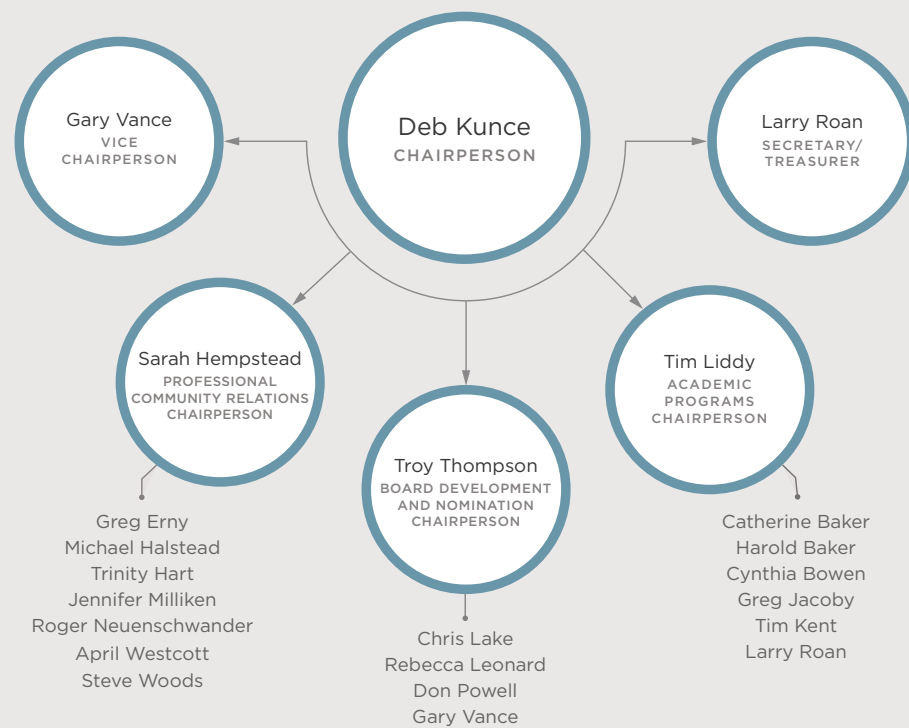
Gary Vance
VICE CHAIRPERSON

Deb Kunce
CHAIRPERSON

Larry Roan
SECRETARY/ TREASURER

Sarah Hempstead
PROFESSIONAL COMMUNITY RELATIONS CHAIRPERSON

Greg Erny
Michael Halstead
Trinity Hart
Jennifer Milliken
Roger Neuenschwander
April Westcott
Steve Woods

Troy Thompson
BOARD DEVELOPMENT AND NOMINATION CHAIRPERSON

Chris Lake
Rebecca Leonard
Don Powell
Gary Vance

Tim Liddy
ACADEMIC PROGRAMS CHAIRPERSON

Catherine Baker
Harold Baker
Cynthia Bowen
Greg Jacoby
Tim Kent
Larry Roan